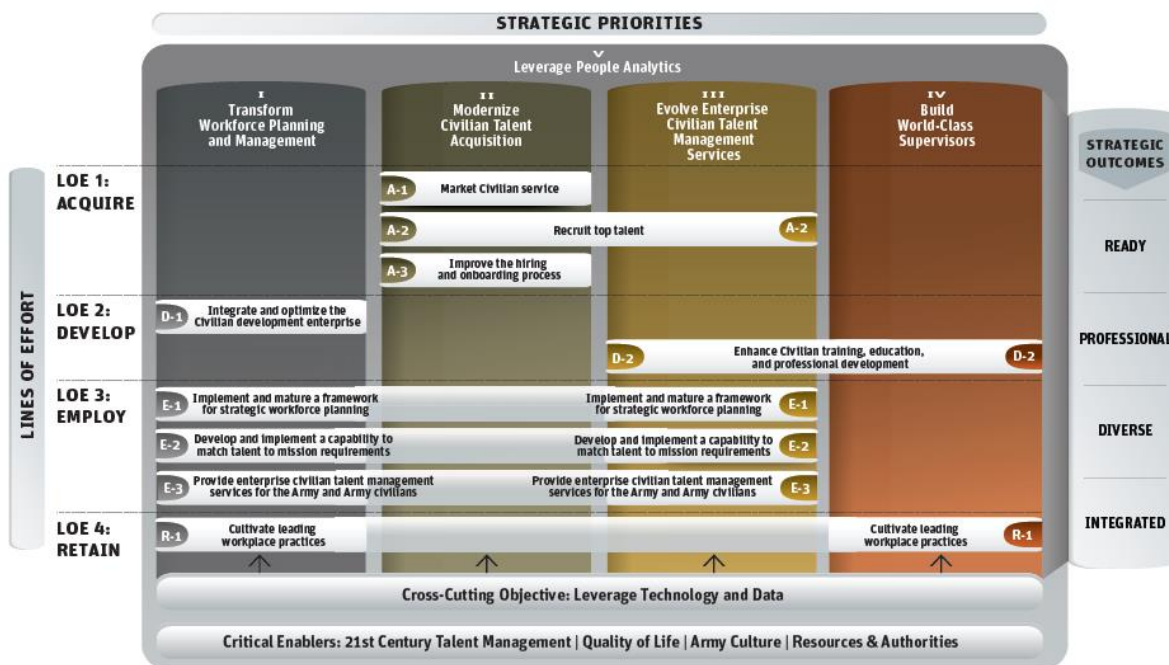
STRATEGIC PRIORITIES

Leverage People Analytics

I
Transform Workforce Planning and Management

II
Modernize Civilian Talent Acquisition

III
Evolve Enterprise Civilian Talent Management Services

IV
Build World-Class Supervisors

STRATEGIC OUTCOMES

LINES OF EFFORT

LOE 1: ACQUIRE

A-1 Market Civilian service

A-2 Recruit top talent A-2

A-3 Improve the hiring and onboarding process

READY

LOE 2: DEVELOP

D-1 Integrate and optimize the Civilian development enterprise

D-2 Enhance Civilian training, education, and professional development D-2

PROFESSIONAL

LOE 3: EMPLOY

E-1 Implement and mature a framework for strategic workforce planning

Implement and mature a framework for strategic workforce planning E-1

E-2 Develop and implement a capability to match talent to mission requirements

Develop and implement a capability to match talent to mission requirements E-2

E-3 Provide enterprise civilian talent management services for the Army and Army civilians

Provide enterprise civilian talent management services for the Army and Army civilians E-3

DIVERSE

LOE 4: RETAIN

R-1 Cultivate leading workplace practices

Cultivate leading workplace practices R-1

INTEGRATED

Cross-Cutting Objective: Leverage Technology and Data

Critical Enablers: 21st Century Talent Management | Quality of Life | Army Culture | Resources & Authorities